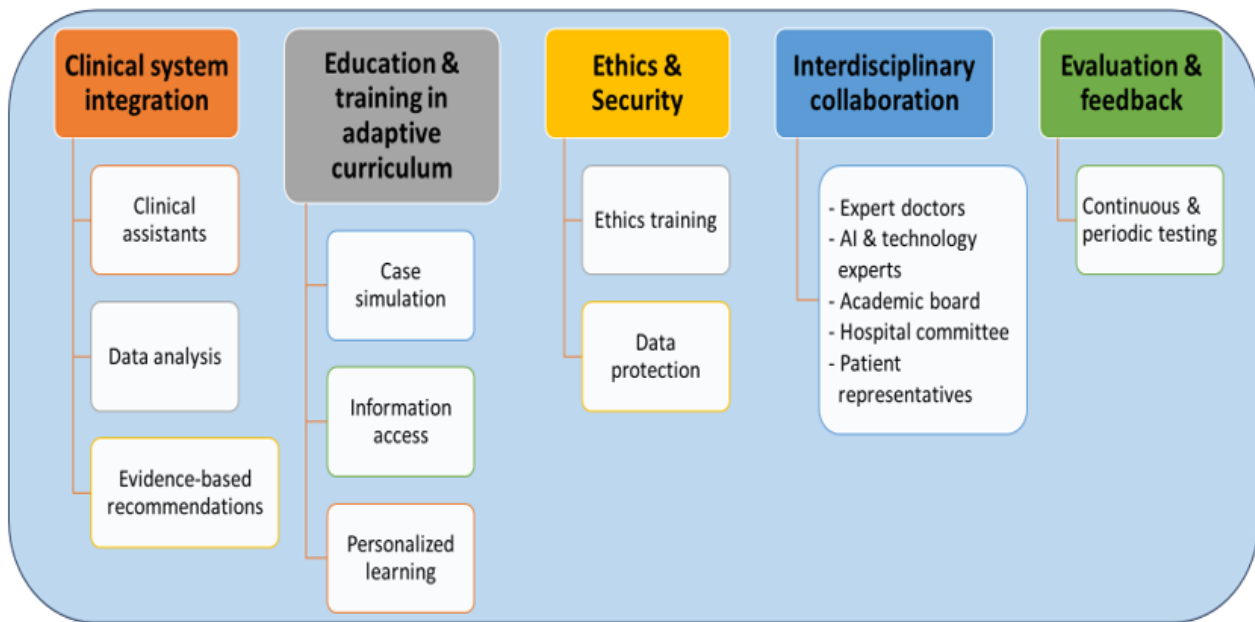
Clinical system integration

Clinical assistants

Data analysis

Evidence-based recommendations

Education & training in adaptive curriculum

Case simulation

Information access

Personalized learning

Ethics & Security

Ethics training

Data protection

Interdisciplinary collaboration

- Expert doctors
- AI & technology experts
- Academic board
- Hospital committee
- Patient representatives

Evaluation & feedback

Continuous & periodic testing